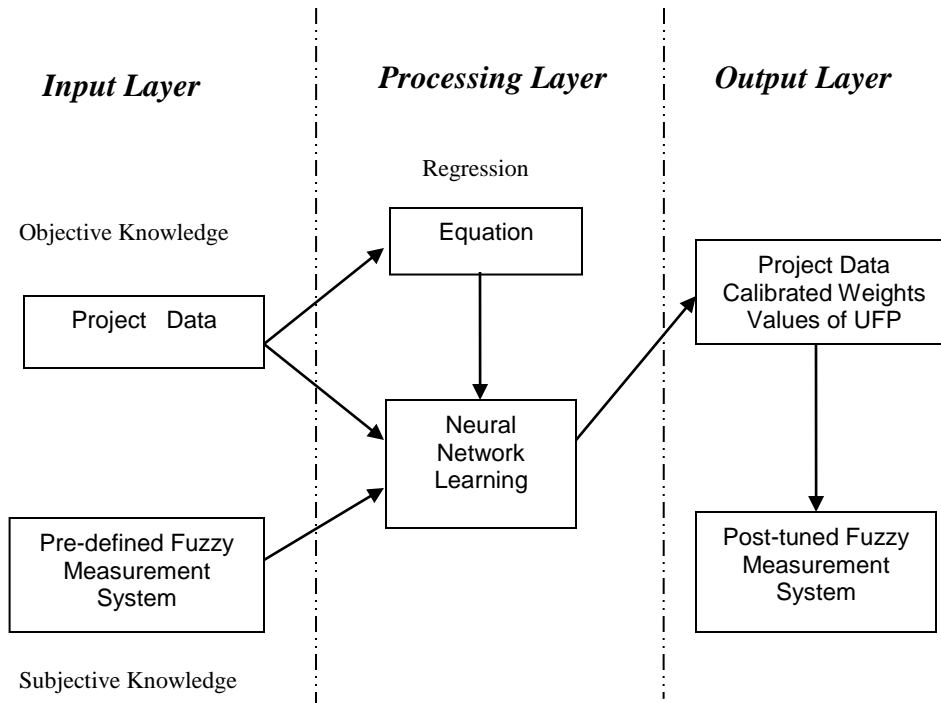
Input Layer

Processing Layer

Output Layer

Regression

Objective Knowledge

Equation

Project Data Calibrated Weights Values of UFP

Project Data

Neural Network Learning

Pre-defined Fuzzy Measurement System

Post-tuned Fuzzy Measurement System

Subjective Knowledge